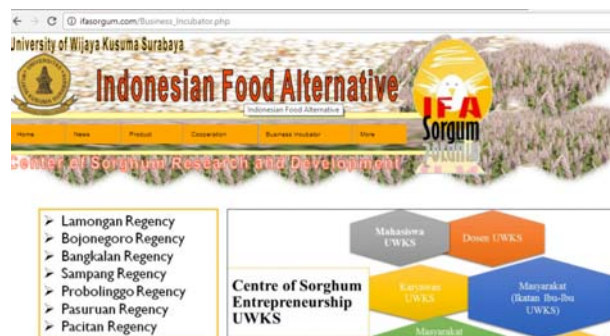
ifasorgum.com/Business_Incubator.php

University of Wijaya Kusuma Surabaya

Indonesian Food Alternative

Indonesian Food Alternative

IFA Sorgum

Home News Product Cooperation Business Incubator More

Center of Sorghum Research and Development

➢ Lamongan Regency
➢ Bojonegoro Regency
➢ Bangkalan Regency
➢ Sampang Regency
➢ Probolinggo Regency
➢ Pasuruan Regency
➢ Pacitan Regency

Centre of Sorghum Entrepreneurship UWKS

Mahasiswa UWKS

Dosen UWKS

Karyawan UWKS

Masyarakat (Ikatan Ibu-Ibu UWKS)

Masyarakat